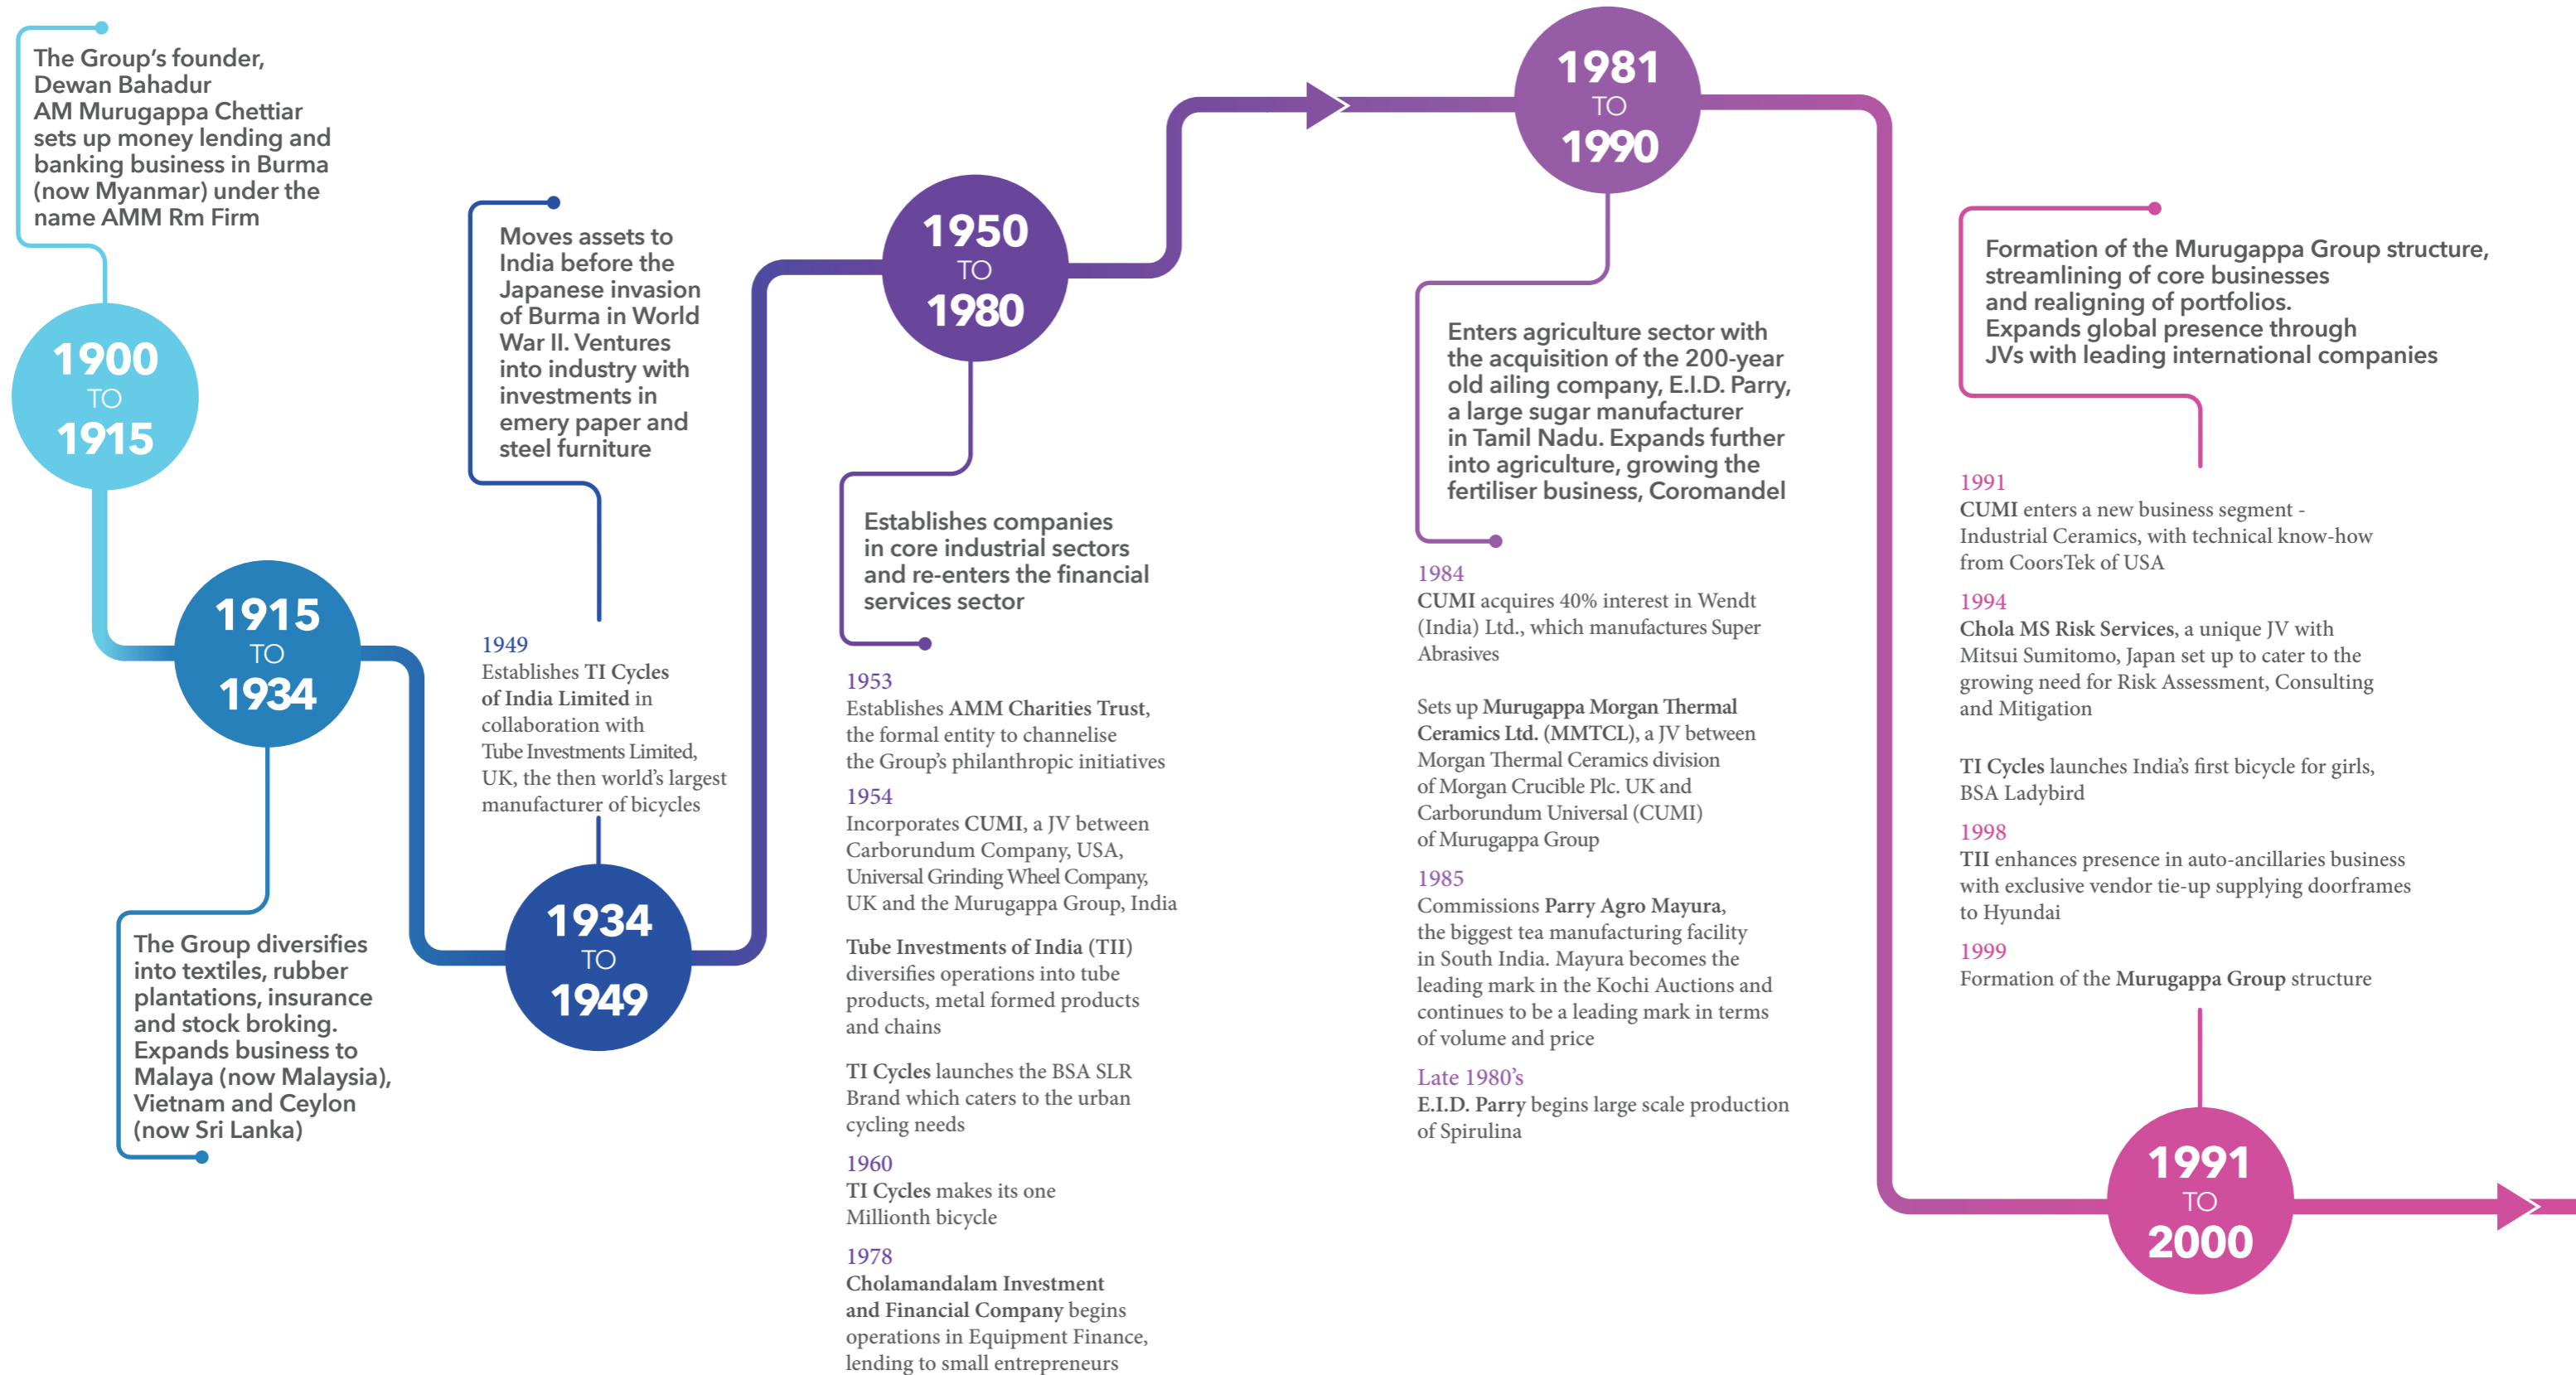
The Group's founder, Dewan Bahadur AM Murugappa Chettiar sets up money lending and banking business in Burma (now Myanmar) under the name AMM Rm Firm

1900
TO
1915

1915
TO
1934

The Group diversifies into textiles, rubber plantations, insurance and stock broking. Expands business to Malaya (now Malaysia), Vietnam and Ceylon (now Sri Lanka)

Moves assets to India before the Japanese invasion of Burma in World War II. Ventures into industry with investments in emery paper and steel furniture

1949
Establishes TI Cycles of India Limited in collaboration with Tube Investments Limited, UK, the then world's largest manufacturer of bicycles

1934
TO
1949

1950
TO
1980

Establishes companies in core industrial sectors and re-enters the financial services sector

1953
Establishes AMM Charities Trust, the formal entity to channelise the Group's philanthropic initiatives

1954
Incorporates CUMI, a JV between Carborundum Company, USA, Universal Grinding Wheel Company, UK and the Murugappa Group, India

Tube Investments of India (TII) diversifies operations into tube products, metal formed products and chains

TI Cycles launches the BSA SLR Brand which caters to the urban cycling needs

1960
TI Cycles makes its one Millionth bicycle

1978
Cholamandalam Investment and Financial Company begins operations in Equipment Finance, lending to small entrepreneurs

1981
TO
1990

Enters agriculture sector with the acquisition of the 200-year old ailing company, E.I.D. Parry, a large sugar manufacturer in Tamil Nadu. Expands further into agriculture, growing the fertiliser business, Coromandel

1984
CUMI acquires 40% interest in Wendt (India) Ltd., which manufactures Super Abrasives

Sets up Murugappa Morgan Thermal Ceramics Ltd. (MMTCL), a JV between Morgan Thermal Ceramics division of Morgan Crucible Plc. UK and Carborundum Universal (CUMI) of Murugappa Group

1985
Commissions Parry Agro Mayura, the biggest tea manufacturing facility in South India. Mayura becomes the leading mark in the Kochi Auctions and continues to be a leading mark in terms of volume and price

Late 1980's
E.I.D. Parry begins large scale production of Spirulina

Formation of the Murugappa Group structure, streamlining of core businesses and realigning of portfolios. Expands global presence through JVs with leading international companies

1991
CUMI enters a new business segment - Industrial Ceramics, with technical know-how from CoorsTek of USA

1994
Chola MS Risk Services, a unique JV with Mitsui Sumitomo, Japan set up to cater to the growing need for Risk Assessment, Consulting and Mitigation

TI Cycles launches India's first bicycle for girls, BSA Ladybird

1998
TII enhances presence in auto-ancillaries business with exclusive vendor tie-up supplying doorframes to Hyundai

1999
Formation of the Murugappa Group structure

1991
TO
2000